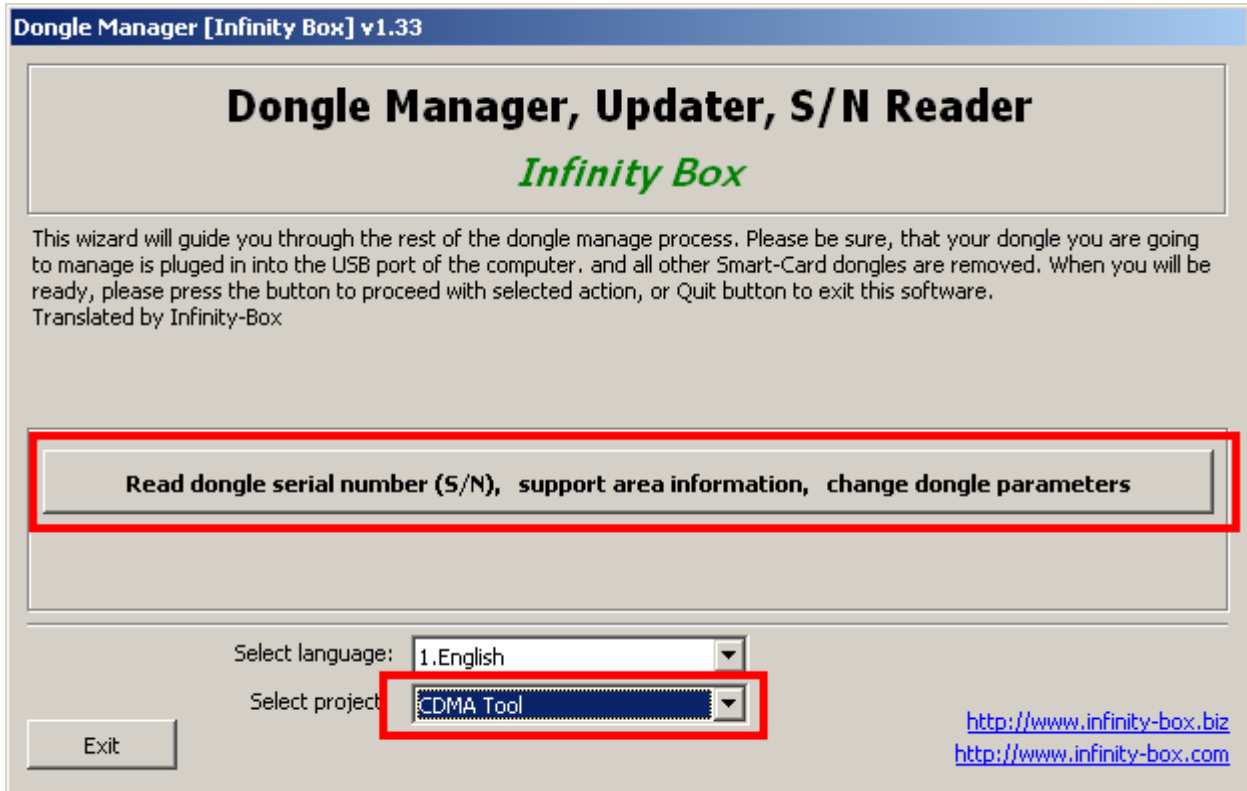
Dongle Manager [Infinity Box] v1.33

Dongle Manager, Updater, S/N Reader

Infinity Box

This wizard will guide you through the rest of the dongle manage process. Please be sure, that your dongle you are going to manage is pluged in into the USB port of the computer. and all other Smart-Card dongles are removed. When you will be ready, please press the button to proceed with selected action, or Quit button to exit this software.
Translated by Infinity-Box

Read dongle serial number (S/N), support area information, change dongle parameters

Select language: 1.English

Select project CDMA Tool

Exit

http://www.infinity-box.biz
http://www.infinity-box.com